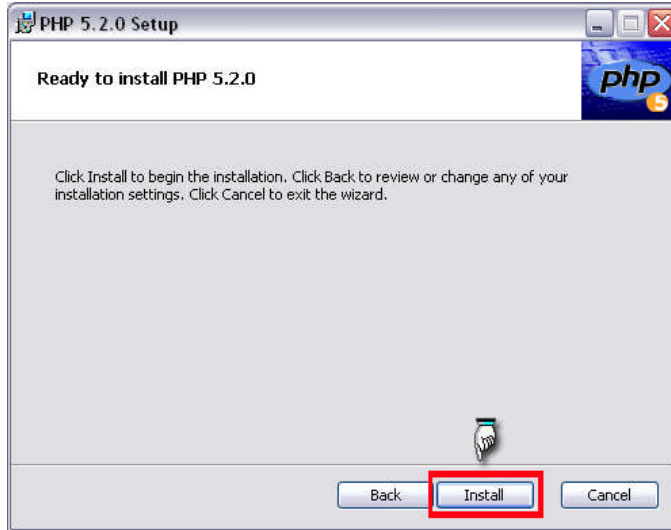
PHP 5.2.0 Setup

Ready to install PHP 5.2.0

php 5

Click Install to begin the installation. Click Back to review or change any of your installation settings. Click Cancel to exit the wizard.

Back Install Cancel